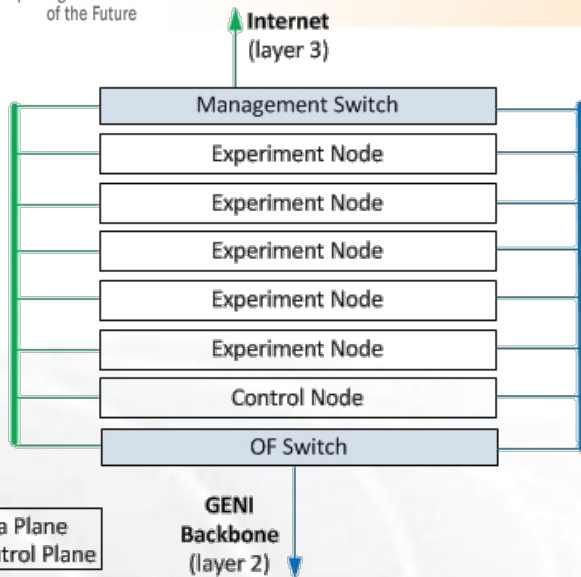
of the Future

Internet
(layer 3)

Management Switch

Experiment Node

Experiment Node

Experiment Node

Experiment Node

Experiment Node

Control Node

OF Switch

GENI
Backbone
(layer 2)

a Plane
trol Plane